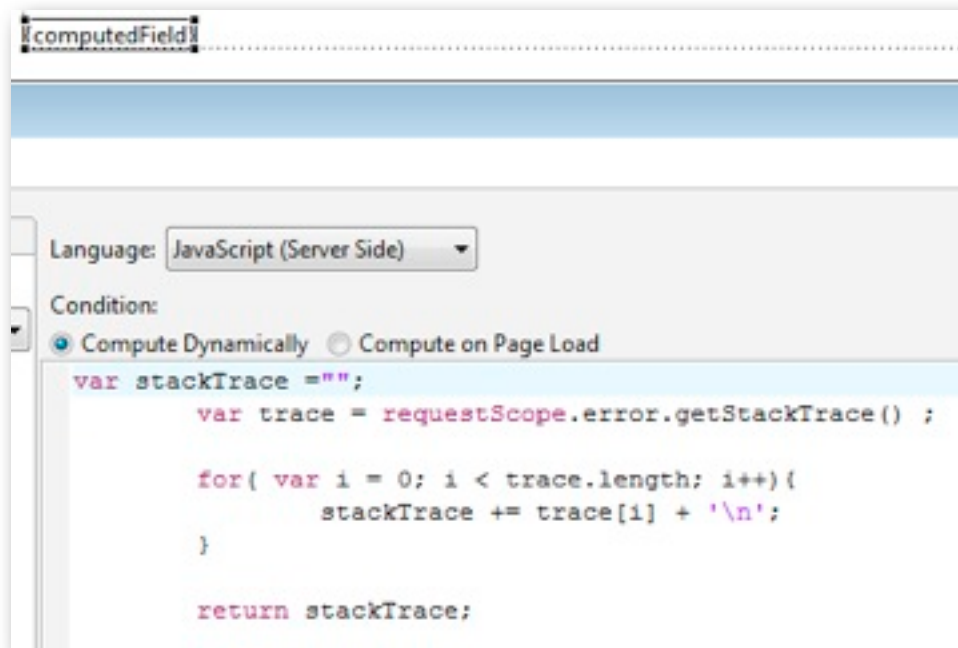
{computedField}

Language: JavaScript (Server Side)

Condition:

Compute Dynamically Compute on Page Load

var stackTrace ="";
var trace = requestScope.error.getStackTrace() ;

for( var i = 0; i < trace.length; i++){
stackTrace += trace[i] + '\n';
}

return stackTrace;